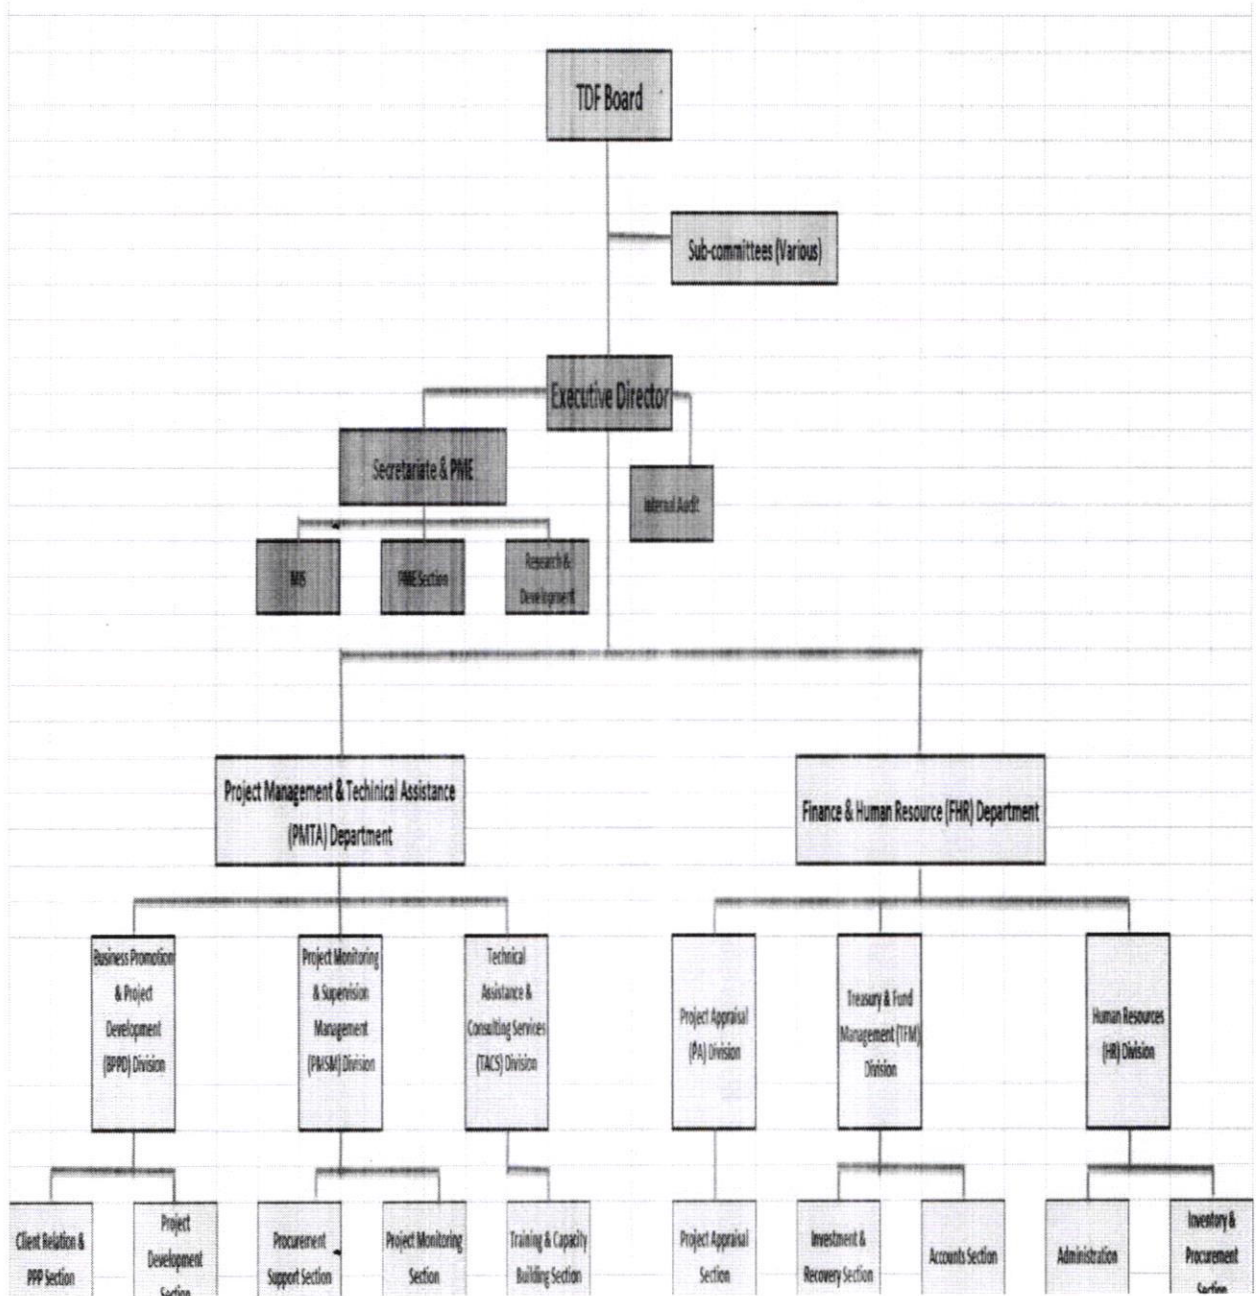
TDF Board

Sub-committees (Various)

Executive Director

Secretariate & PME

Internal Audit

MIS

PME Section

Research & Development

Project Management & Techinical Assistance (PMTA) Department

Finance & Human Resource (FHR) Department

Business Promotion & Project Development (BPPD) Division

Project Monitoring & Supervision Management (PMSM) Division

Technical Assistance & Consulting Services (TACS) Division

Project Appraisal (PA) Division

Treasury & Fund Management (TFM) Division

Human Resources (HR) Division

Client Relation & PPP Section

Project Development Section

Procurement Support Section

Project Monitoring Section

Training & Capacity Building Section

Project Appraisal Section

Investment & Recovery Section

Accounts Section

Administration

Inventory & Procurement Section